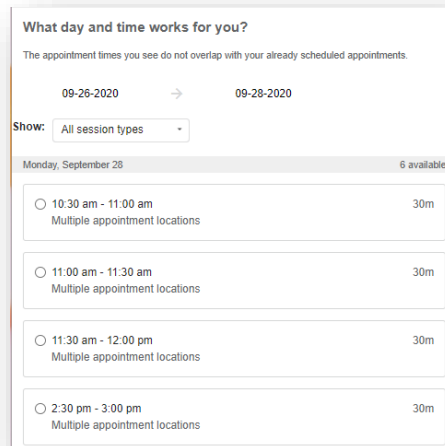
What day and time works for you?

The appointment times you see do not overlap with your already scheduled appointments.

09-26-2020 → 09-28-2020

Show: All session types

Monday, September 28

6 available

10:30 am - 11:00 am
Multiple appointment locations
30m

11:00 am - 11:30 am
Multiple appointment locations
30m

11:30 am - 12:00 pm
Multiple appointment locations
30m

2:30 pm - 3:00 pm
Multiple appointment locations
30m